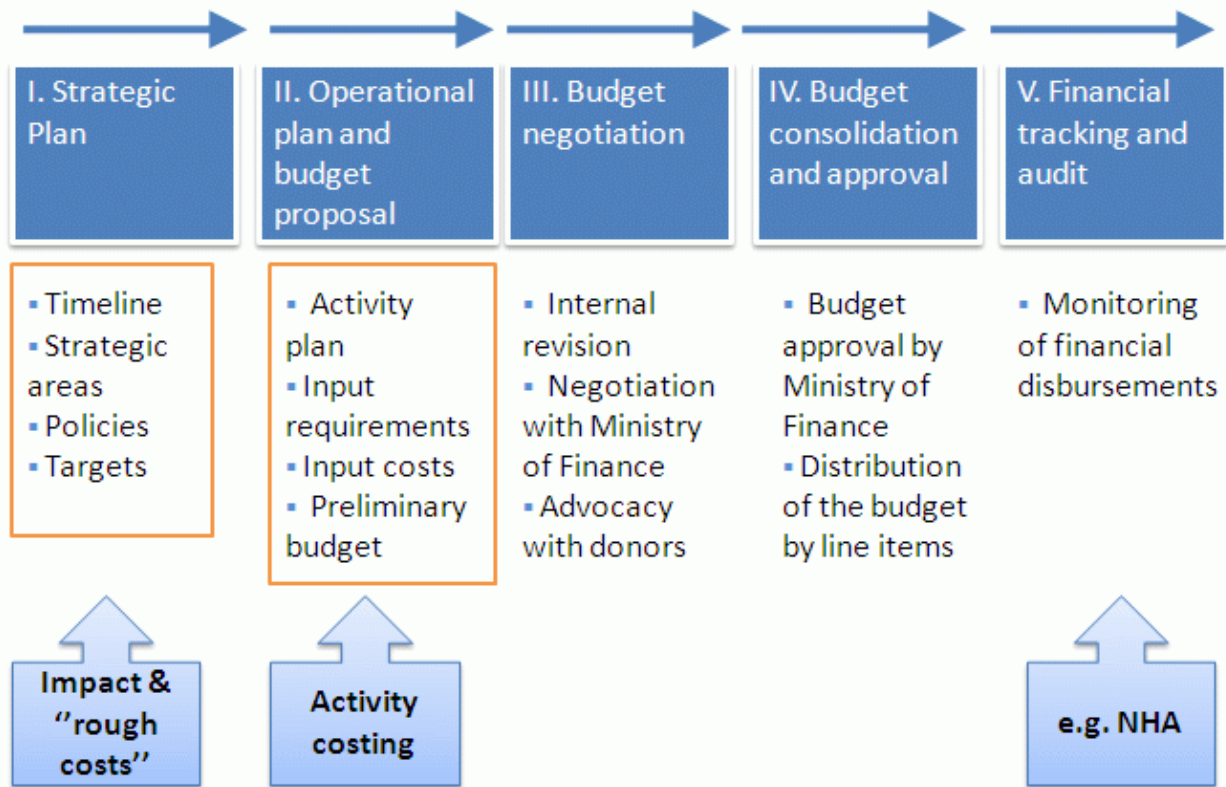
I. Strategic Plan

II. Operational plan and budget proposal

III. Budget negotiation

IV. Budget consolidation and approval

V. Financial tracking and audit

▪ Timeline
▪ Strategic areas
▪ Policies
▪ Targets

▪ Activity plan
▪ Input requirements
▪ Input costs
▪ Preliminary budget

▪ Internal revision
▪ Negotiation with Ministry of Finance
▪ Advocacy with donors

▪ Budget approval by Ministry of Finance
▪ Distribution of the budget by line items

▪ Monitoring of financial disbursements

Impact & ''rough costs''

Activity costing

e.g. NHA